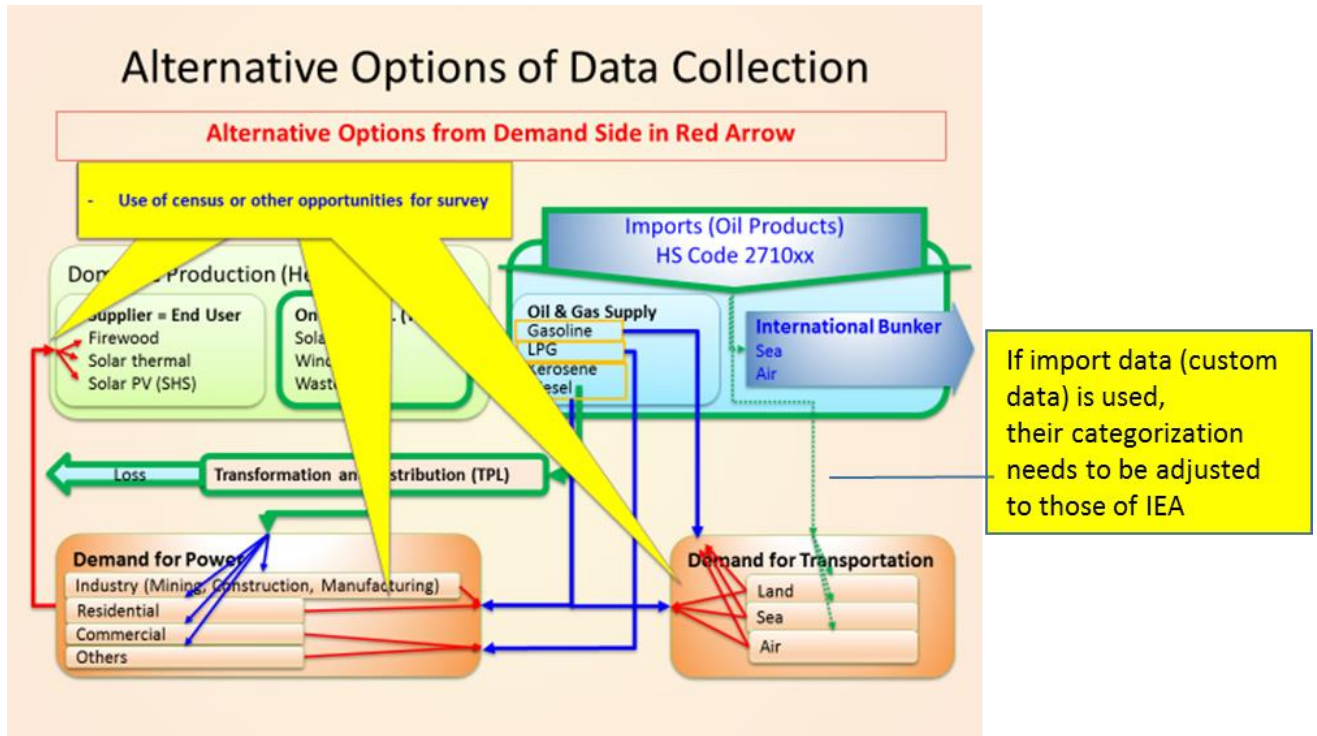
Alternative Options of Data Collection

Alternative Options from Demand Side in Red Arrow

- Use of census or other opportunities for survey

Imports (Oil Products)
HS Code 2710xx

Dom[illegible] Production (He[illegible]

Supplier = End User
Firewood
Solar thermal
Solar PV (SHS)

On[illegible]
Sola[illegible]
Wind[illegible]
Wast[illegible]

Oil & Gas Supply
Gasoline
LPG
Kerosene
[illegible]esel

International Bunker
Sea
Air

If import data (custom data) is used, their categorization needs to be adjusted to those of IEA

Loss

Transformation an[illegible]stribution (TPL)

Demand for Power

Industry (Mining, Construction, Manufacturing)
Residential
Commercial
Others

Demand for Transportation
Land
Sea
Air